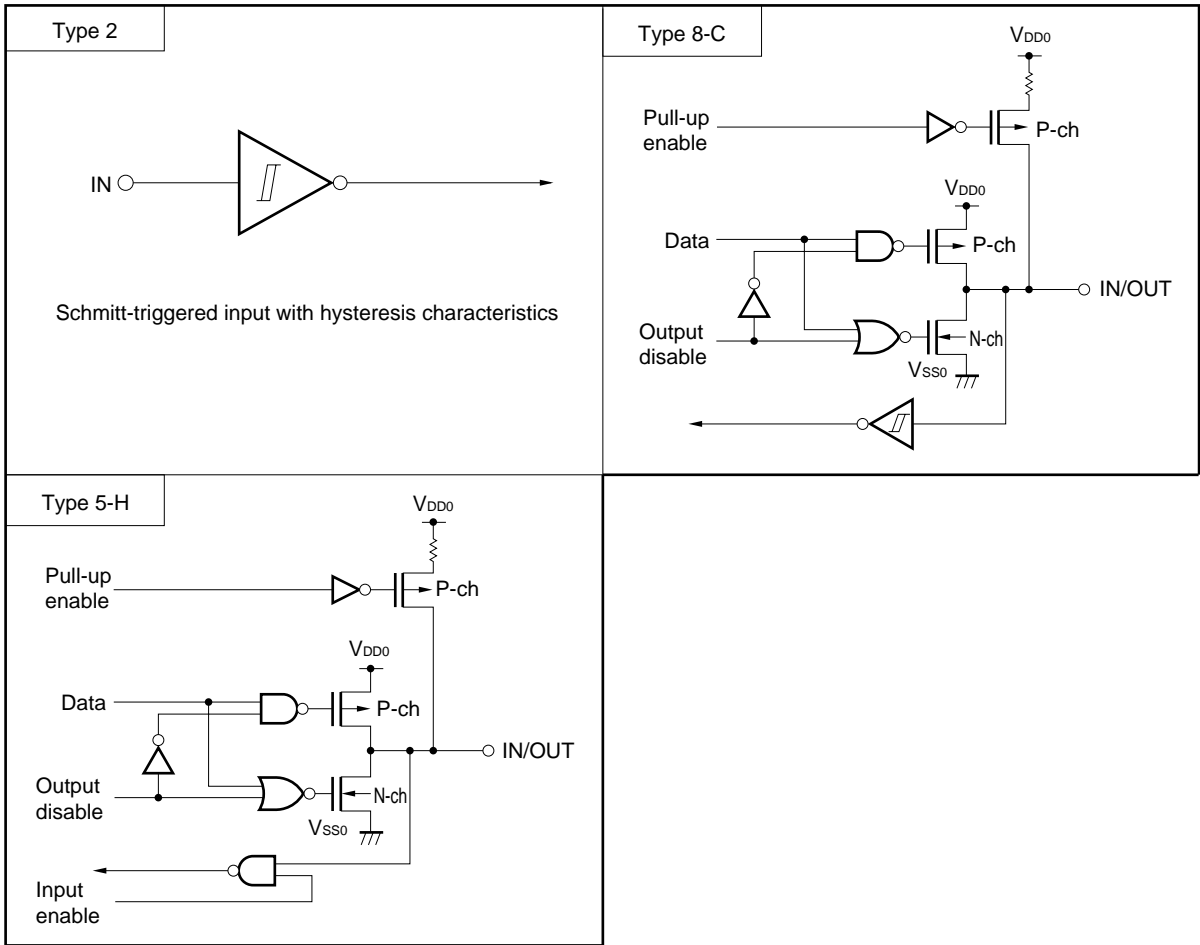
Type 2

IN

Schmitt-triggered input with hysteresis characteristics

Type 8-C

$V_{DD0}$

Pull-up enable

P-ch

$V_{DD0}$

Data

P-ch

IN/OUT

Output disable

N-ch

$V_{SS0}$

Type 5-H

$V_{DD0}$

Pull-up enable

P-ch

$V_{DD0}$

Data

P-ch

IN/OUT

Output disable

N-ch

$V_{SS0}$

Input enable